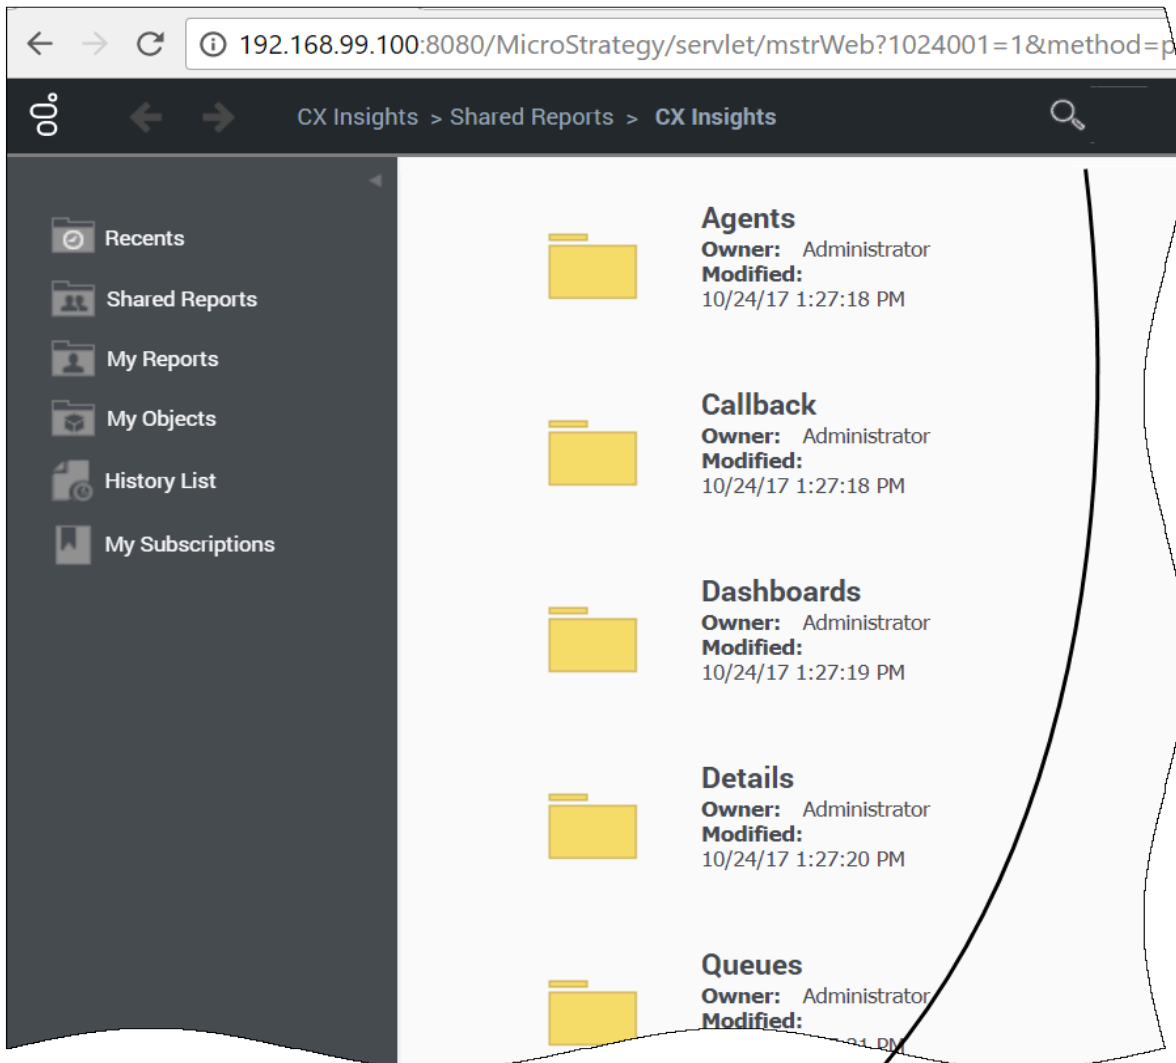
192.168.99.100:8080/MicroStrategy/servlet/mstrWeb?1024001=1&method=p

CX Insights > Shared Reports > CX Insights

Recents
Shared Reports
My Reports
My Objects
History List
My Subscriptions

Agents
Owner: Administrator
Modified:
10/24/17 1:27:18 PM

Callback
Owner: Administrator
Modified:
10/24/17 1:27:18 PM

Dashboards
Owner: Administrator
Modified:
10/24/17 1:27:19 PM

Details
Owner: Administrator
Modified:
10/24/17 1:27:20 PM

Queues
Owner: Administrator
Modified:
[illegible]